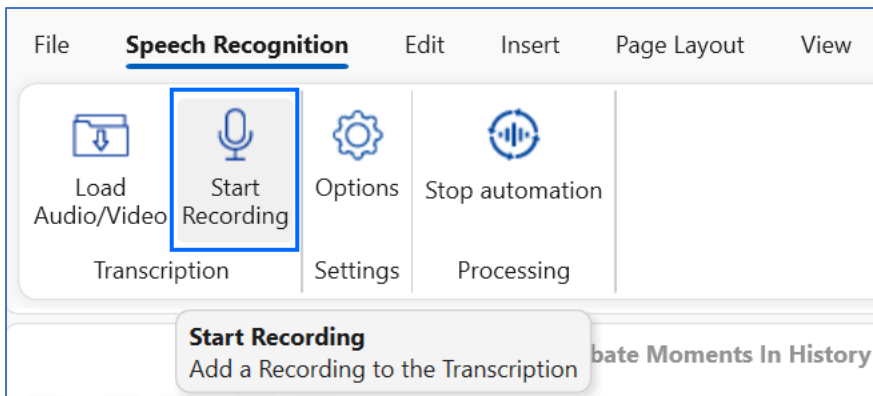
File Speech Recognition Edit Insert Page Layout View

Load Audio/Video

Start Recording

Transcription

Options

Settings

Stop automation

Processing

Start Recording
Add a Recording to the Transcription

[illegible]bate Moments In History